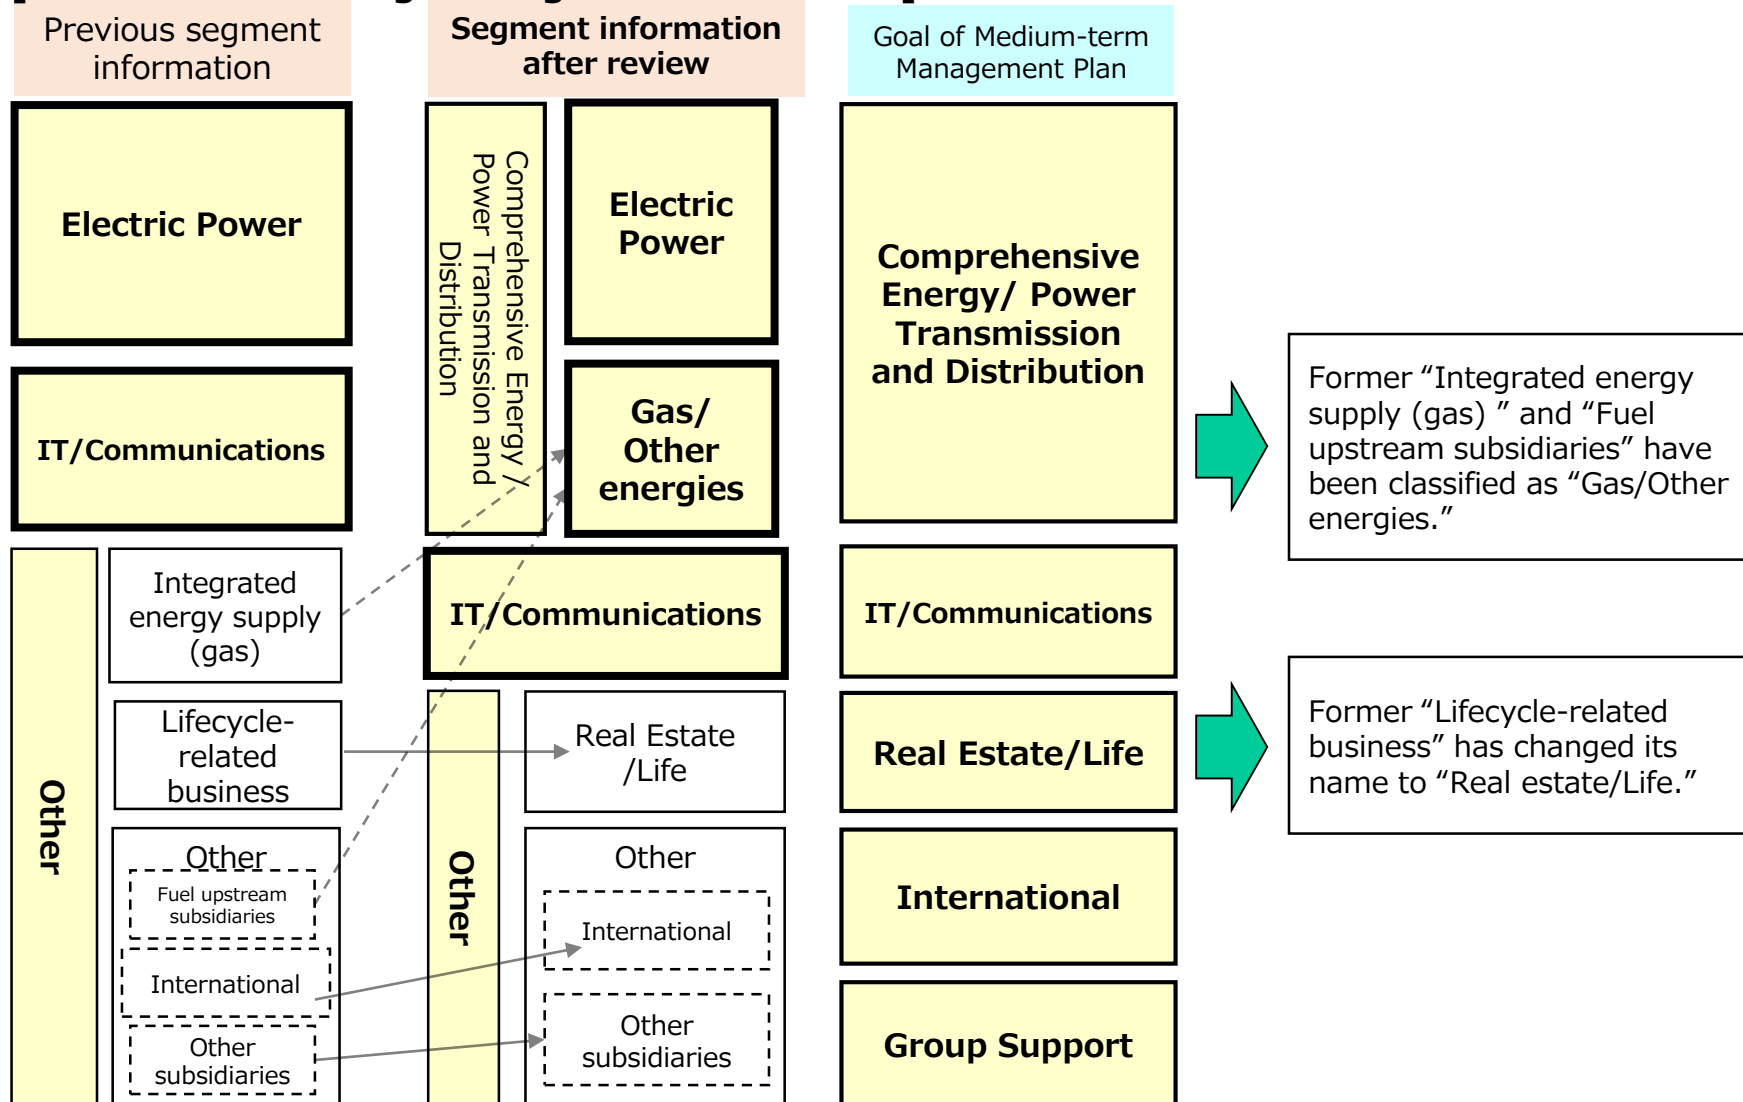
Previous segment information

Segment information after review

Goal of Medium-term Management Plan

Electric Power

IT/Communications

Other

Integrated energy supply (gas)

Lifecycle-related business

Other

Fuel upstream subsidiaries

International

Other subsidiaries

Comprehensive Energy / Power Transmission and Distribution

Electric Power

Gas/ Other energies

IT/Communications

Other

Real Estate /Life

Other

International

Other subsidiaries

Comprehensive Energy/ Power Transmission and Distribution

IT/Communications

Real Estate/Life

International

Group Support

Former “Integrated energy supply (gas) ” and “Fuel upstream subsidiaries” have been classified as “Gas/Other energies.”

Former “Lifecycle-related business” has changed its name to “Real estate/Life.”